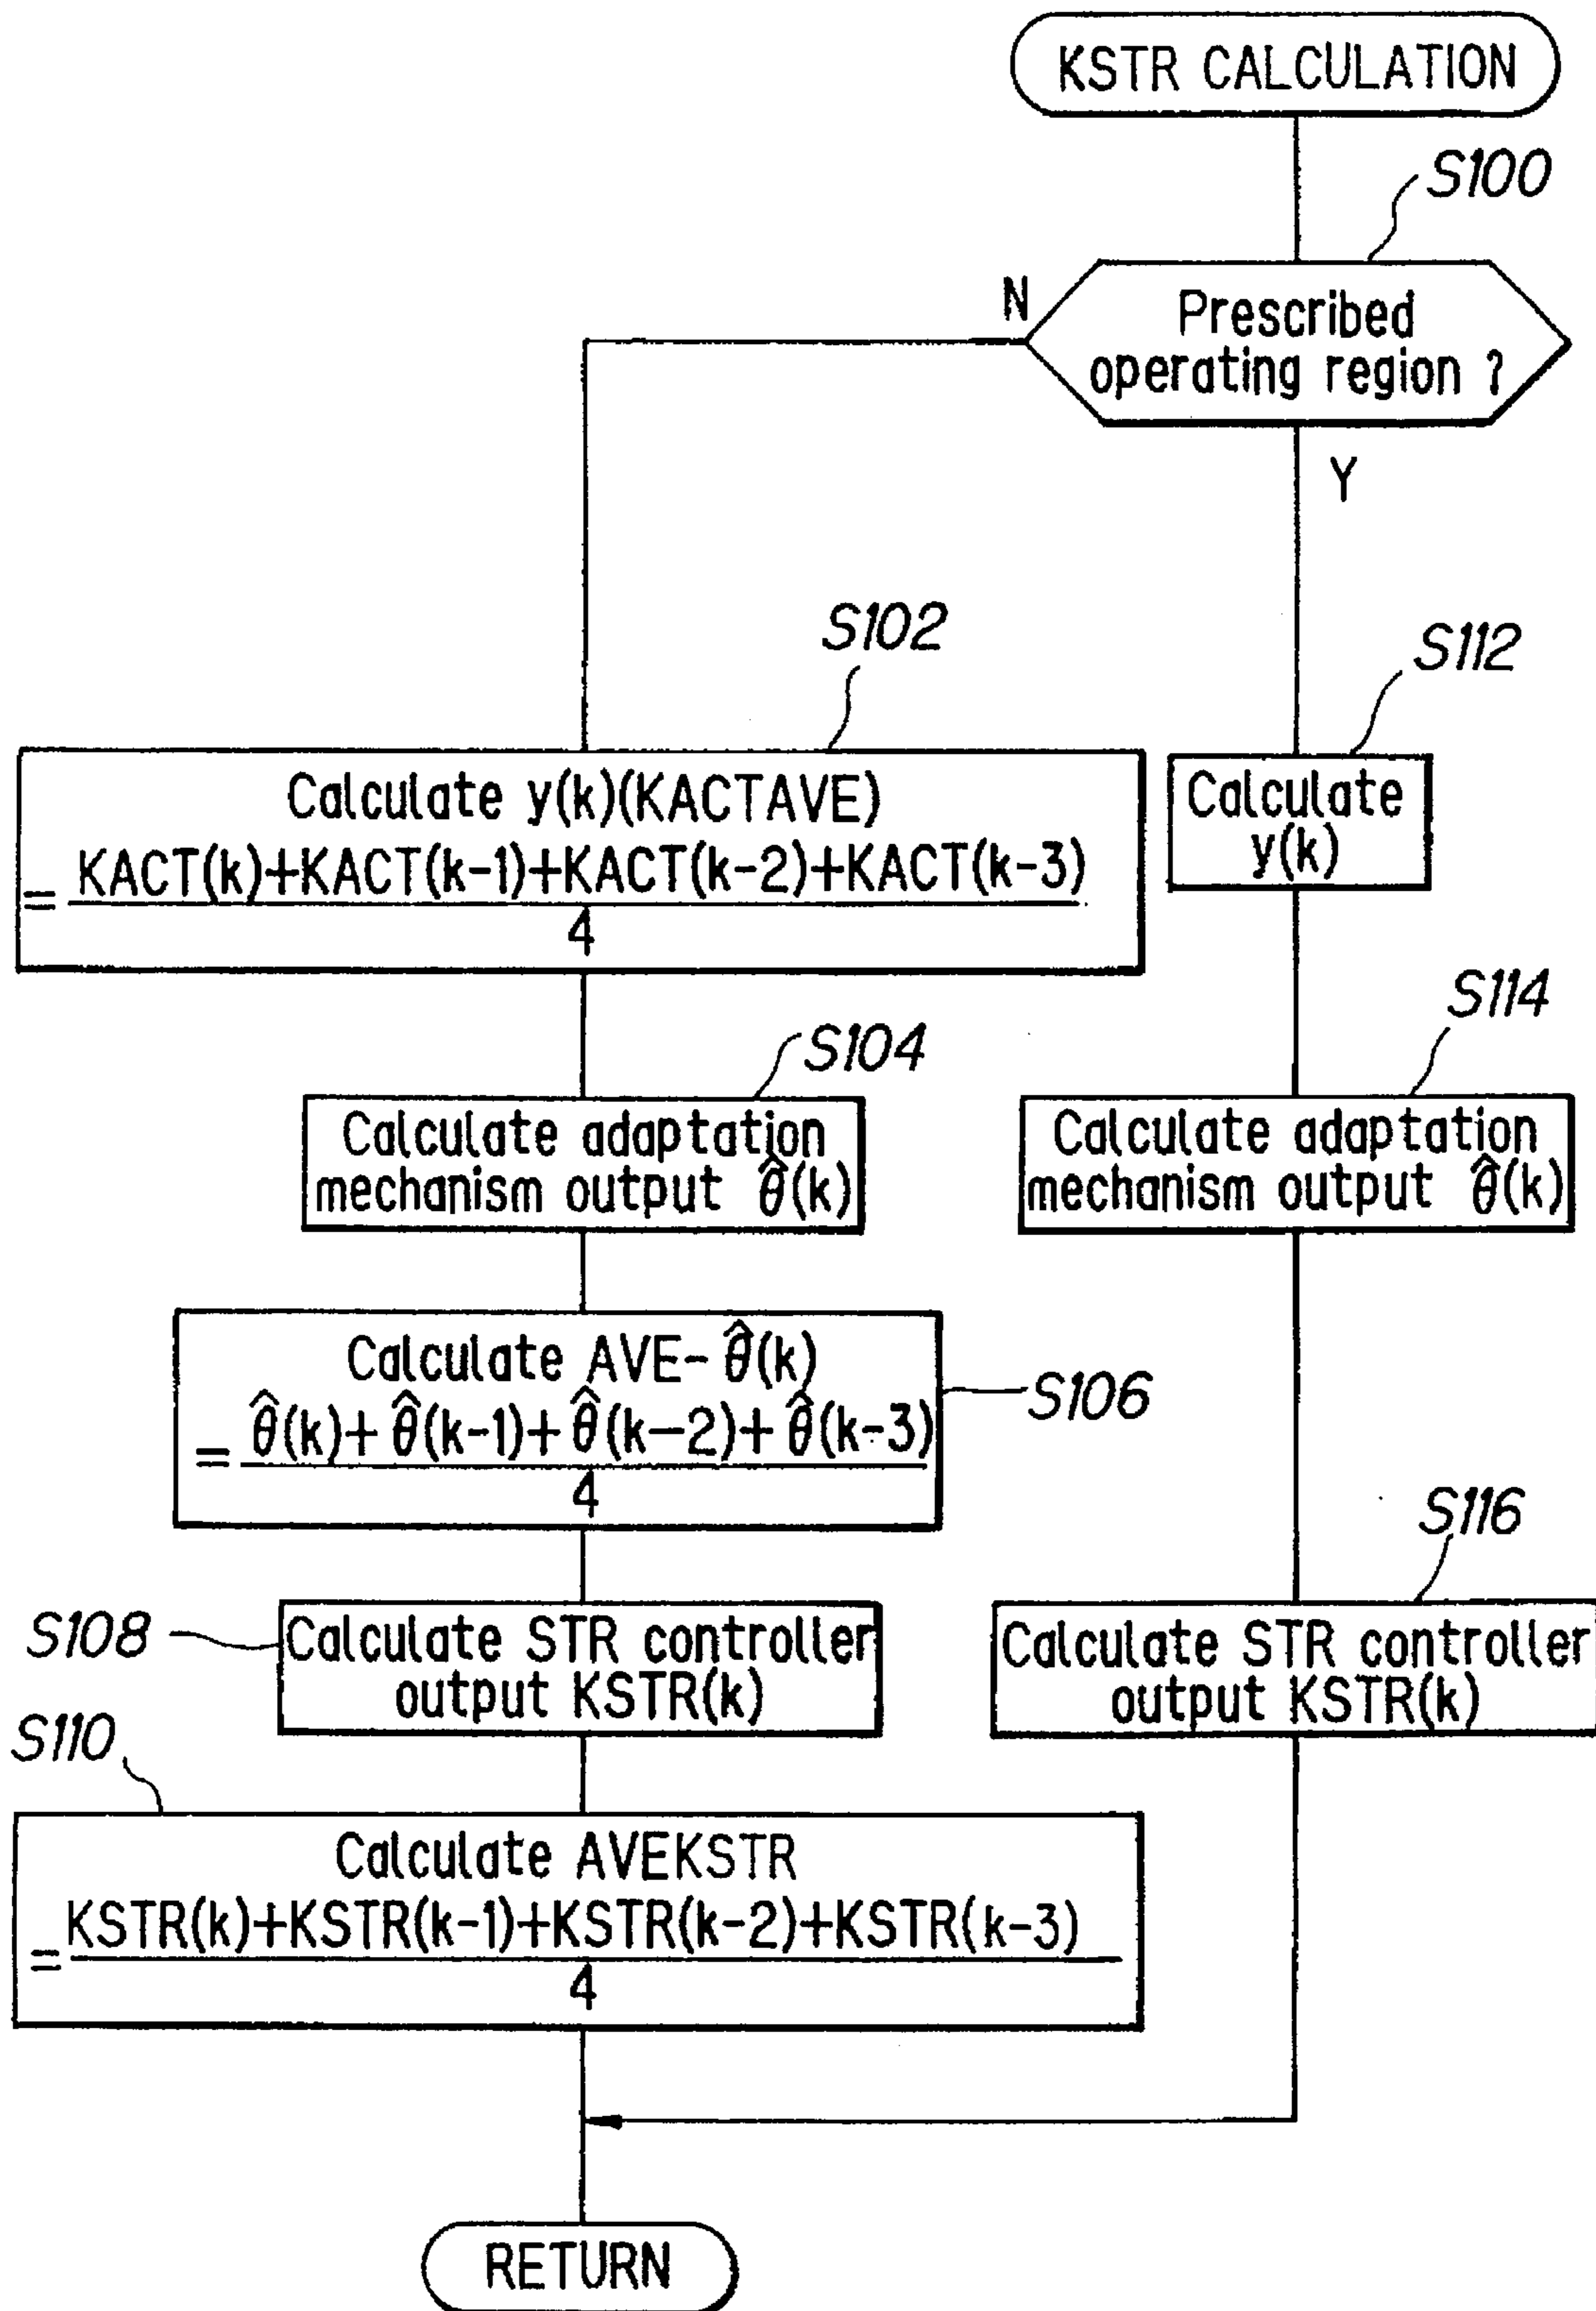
KSTR CALCULATION

S100

Prescribed operating region ?

N

Y

S102

Calculate y(k)(KACTAVE)
$=\frac{KACT(k)+KACT(k-1)+KACT(k-2)+KACT(k-3)}{4}$

S112

Calculate y(k)

S104

Calculate adaptation mechanism output $\hat{\theta}(k)$

S114

Calculate adaptation mechanism output $\hat{\theta}(k)$

Calculate AVE-$\hat{\theta}(k)$
$=\frac{\hat{\theta}(k)+\hat{\theta}(k-1)+\hat{\theta}(k-2)+\hat{\theta}(k-3)}{4}$

S106

S116

S108

Calculate STR controller output KSTR(k)

Calculate STR controller output KSTR(k)

S110

Calculate AVEKSTR
$=\frac{KSTR(k)+KSTR(k-1)+KSTR(k-2)+KSTR(k-3)}{4}$

RETURN